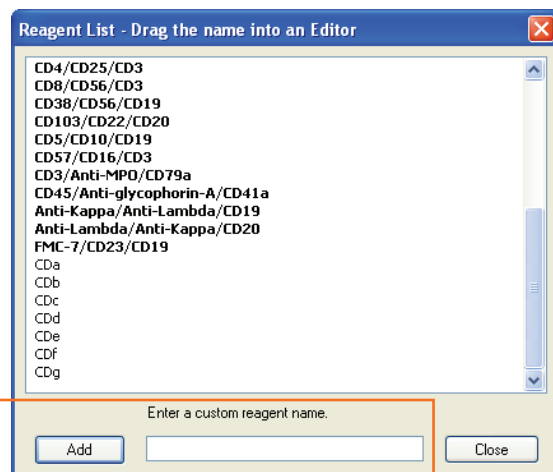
Reagent List - Drag the name into an Editor

CD4/CD25/CD3
CD8/CD56/CD3
CD38/CD56/CD19
CD103/CD22/CD20
CD5/CD10/CD19
CD57/CD16/CD3
CD3/Anti-MPO/CD79a
CD45/Anti-glycophorin-A/CD41a
Anti-Kappa/Anti-Lambda/CD19
Anti-Lambda/Anti-Kappa/CD20
FMC-7/CD23/CD19
CDa
CDb
CDc
CDd
CDe
CDf
CDg

Enter a custom reagent name.

Add

Close